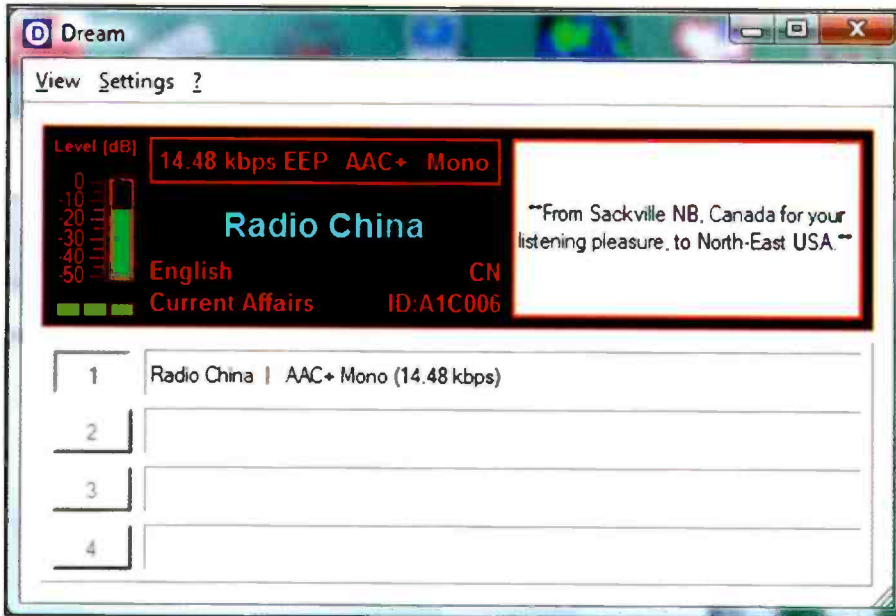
Dream

View Settings ?

Level [dB]
0
-10
-20
-30
-40
-50

14.48 kbps EEP AAC+ Mono

Radio China

English CN
Current Affairs ID:A1C006

"From Sackville NB, Canada for your listening pleasure, to North-East USA."

1 Radio China | AAC+ Mono (14.48 kbps)
2
3
4